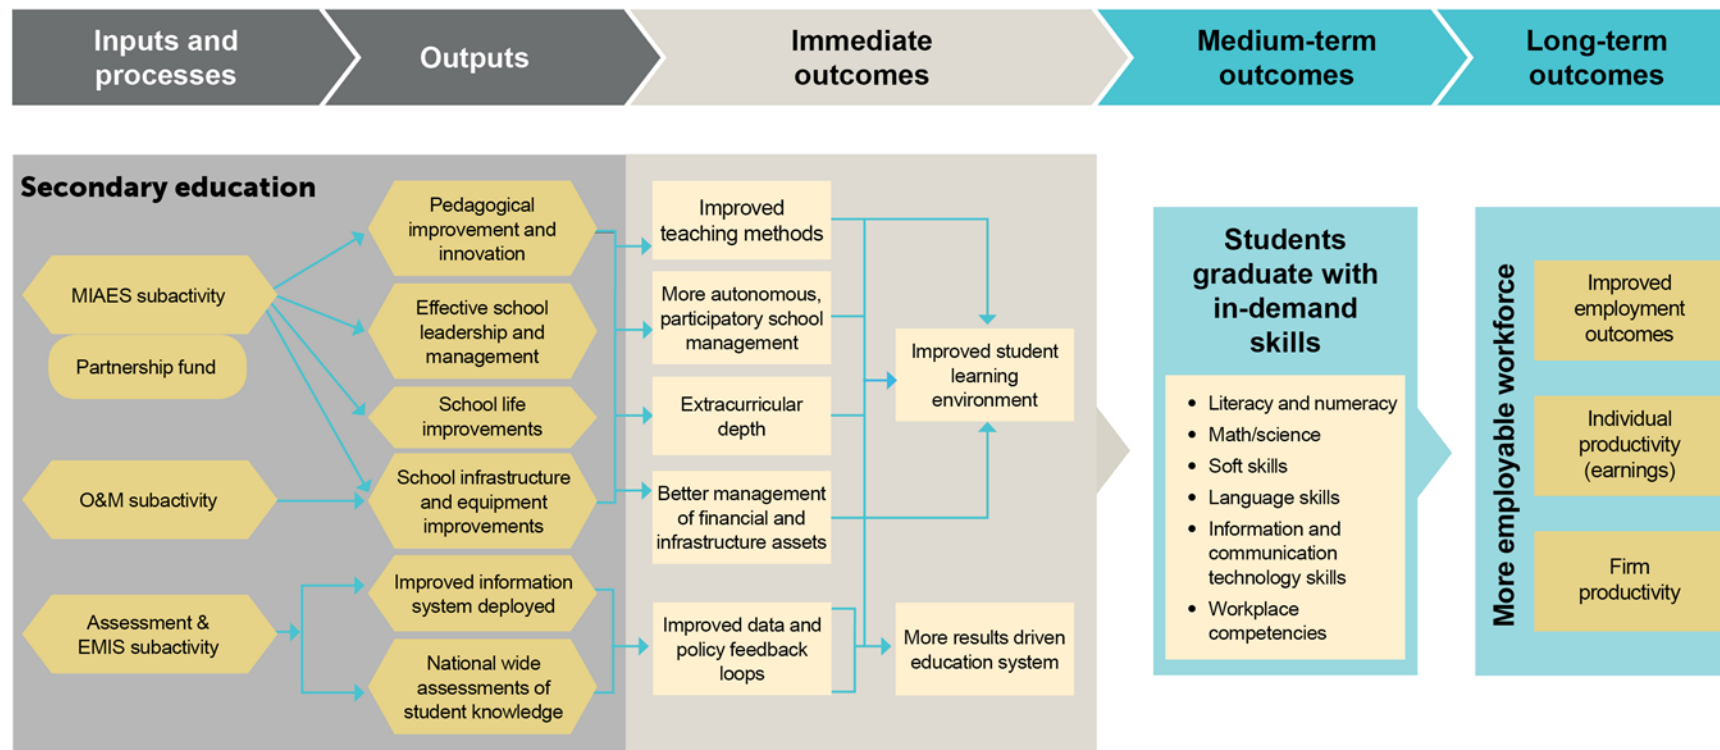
Inputs and processes

Outputs

Immediate outcomes

Medium-term outcomes

Long-term outcomes

Secondary education

MIAES subactivity

Partnership fund

O&M subactivity

Assessment & EMIS subactivity

Pedagogical improvement and innovation

Effective school leadership and management

School life improvements

School infrastructure and equipment improvements

Improved information system deployed

National wide assessments of student knowledge

Improved teaching methods

More autonomous, participatory school management

Extracurricular depth

Better management of financial and infrastructure assets

Improved data and policy feedback loops

Improved student learning environment

More results driven education system

Students graduate with in-demand skills

- Literacy and numeracy
- Math/science
- Soft skills
- Language skills
- Information and communication technology skills
- Workplace competencies

More employable workforce

Improved employment outcomes

Individual productivity (earnings)

Firm productivity